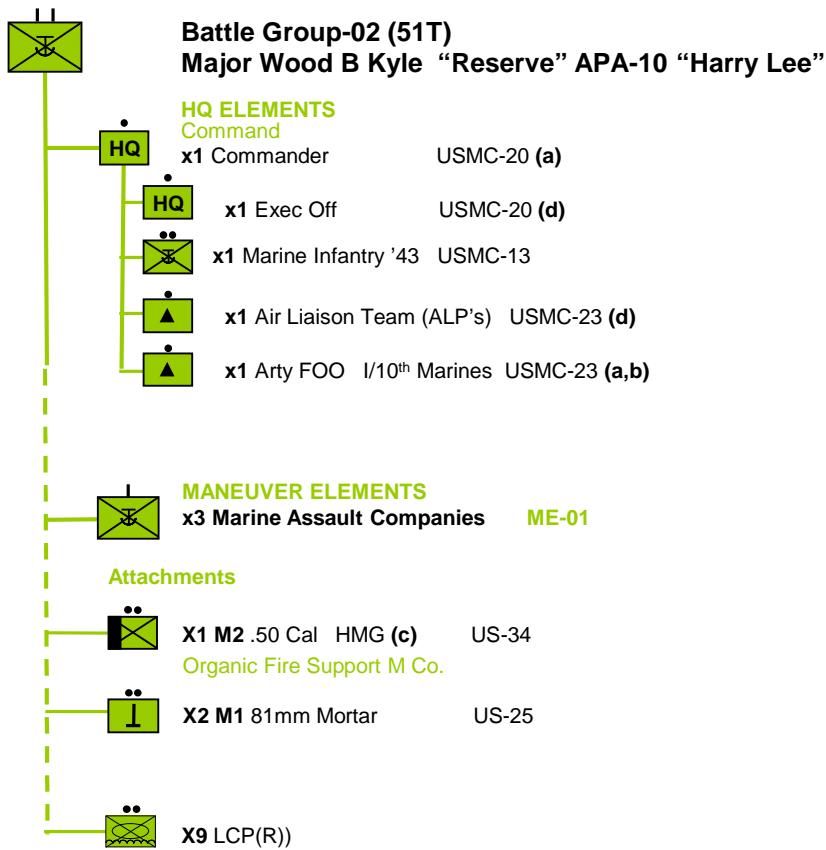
Battle Group-02 (51T)
Major Wood B Kyle "Reserve" APA-10 "Harry Lee"

HQ ELEMENTS
Command

HQ

x1 Commander USMC-20 (a)

HQ

x1 Exec Off USMC-20 (d)

x1 Marine Infantry '43 USMC-13

x1 Air Liaison Team (ALP's) USMC-23 (d)

x1 Arty FOO I/10$^{th}$ Marines USMC-23 (a,b)

MANEUVER ELEMENTS
x3 Marine Assault Companies ME-01

Attachments

X1 M2 .50 Cal HMG (c) US-34
Organic Fire Support M Co.

X2 M1 81mm Mortar US-25

X9 LCP(R))